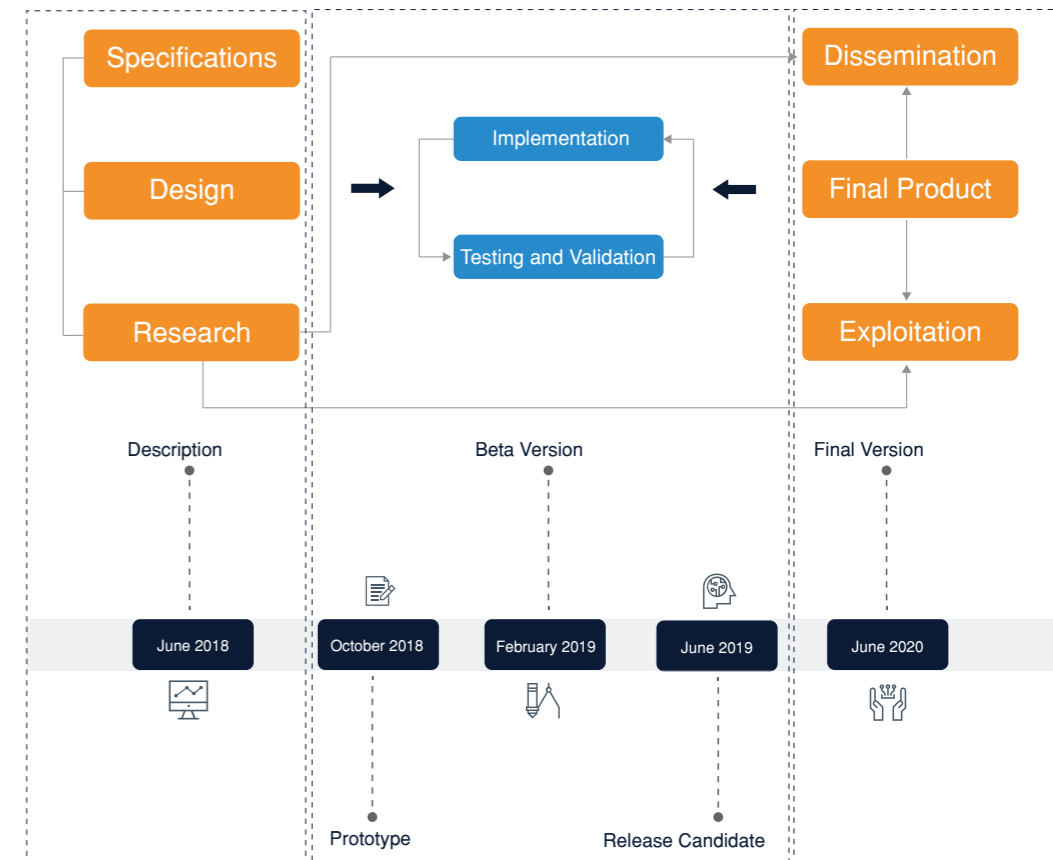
Specifications

Design

Research

Implementation

Testing and Validation

Dissemination

Final Product

Exploitation

Description

Beta Version

Final Version

June 2018

October 2018

February 2019

June 2019

June 2020

Prototype

Release Candidate